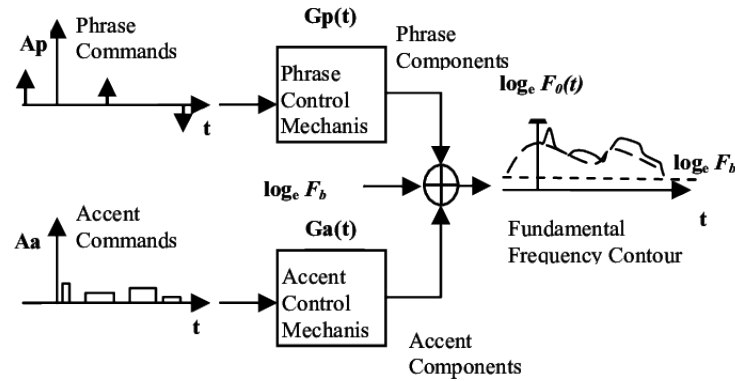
Ap
Phrase Commands
t
Gp(t)
Phrase Control Mechanis
Phrase Components
$\log_e F_0(t)$
$\log_e F_b$
$\log_e F_b$
t
Aa
Accent Commands
t
Ga(t)
Accent Control Mechanis
Accent Components
Fundamental Frequency Contour